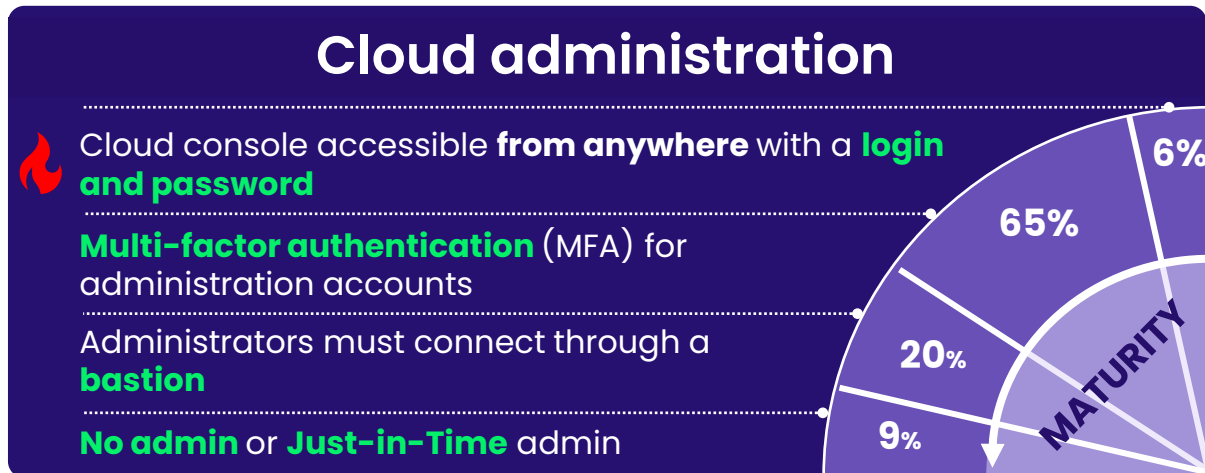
Cloud administration

Cloud console accessible **from anywhere** with a **login and password**

**Multi-factor authentication** (MFA) for administration accounts

Administrators must connect through a **bastion**

**No admin** or **Just-in-Time** admin

6%

65%

20%

9%

MATURITY